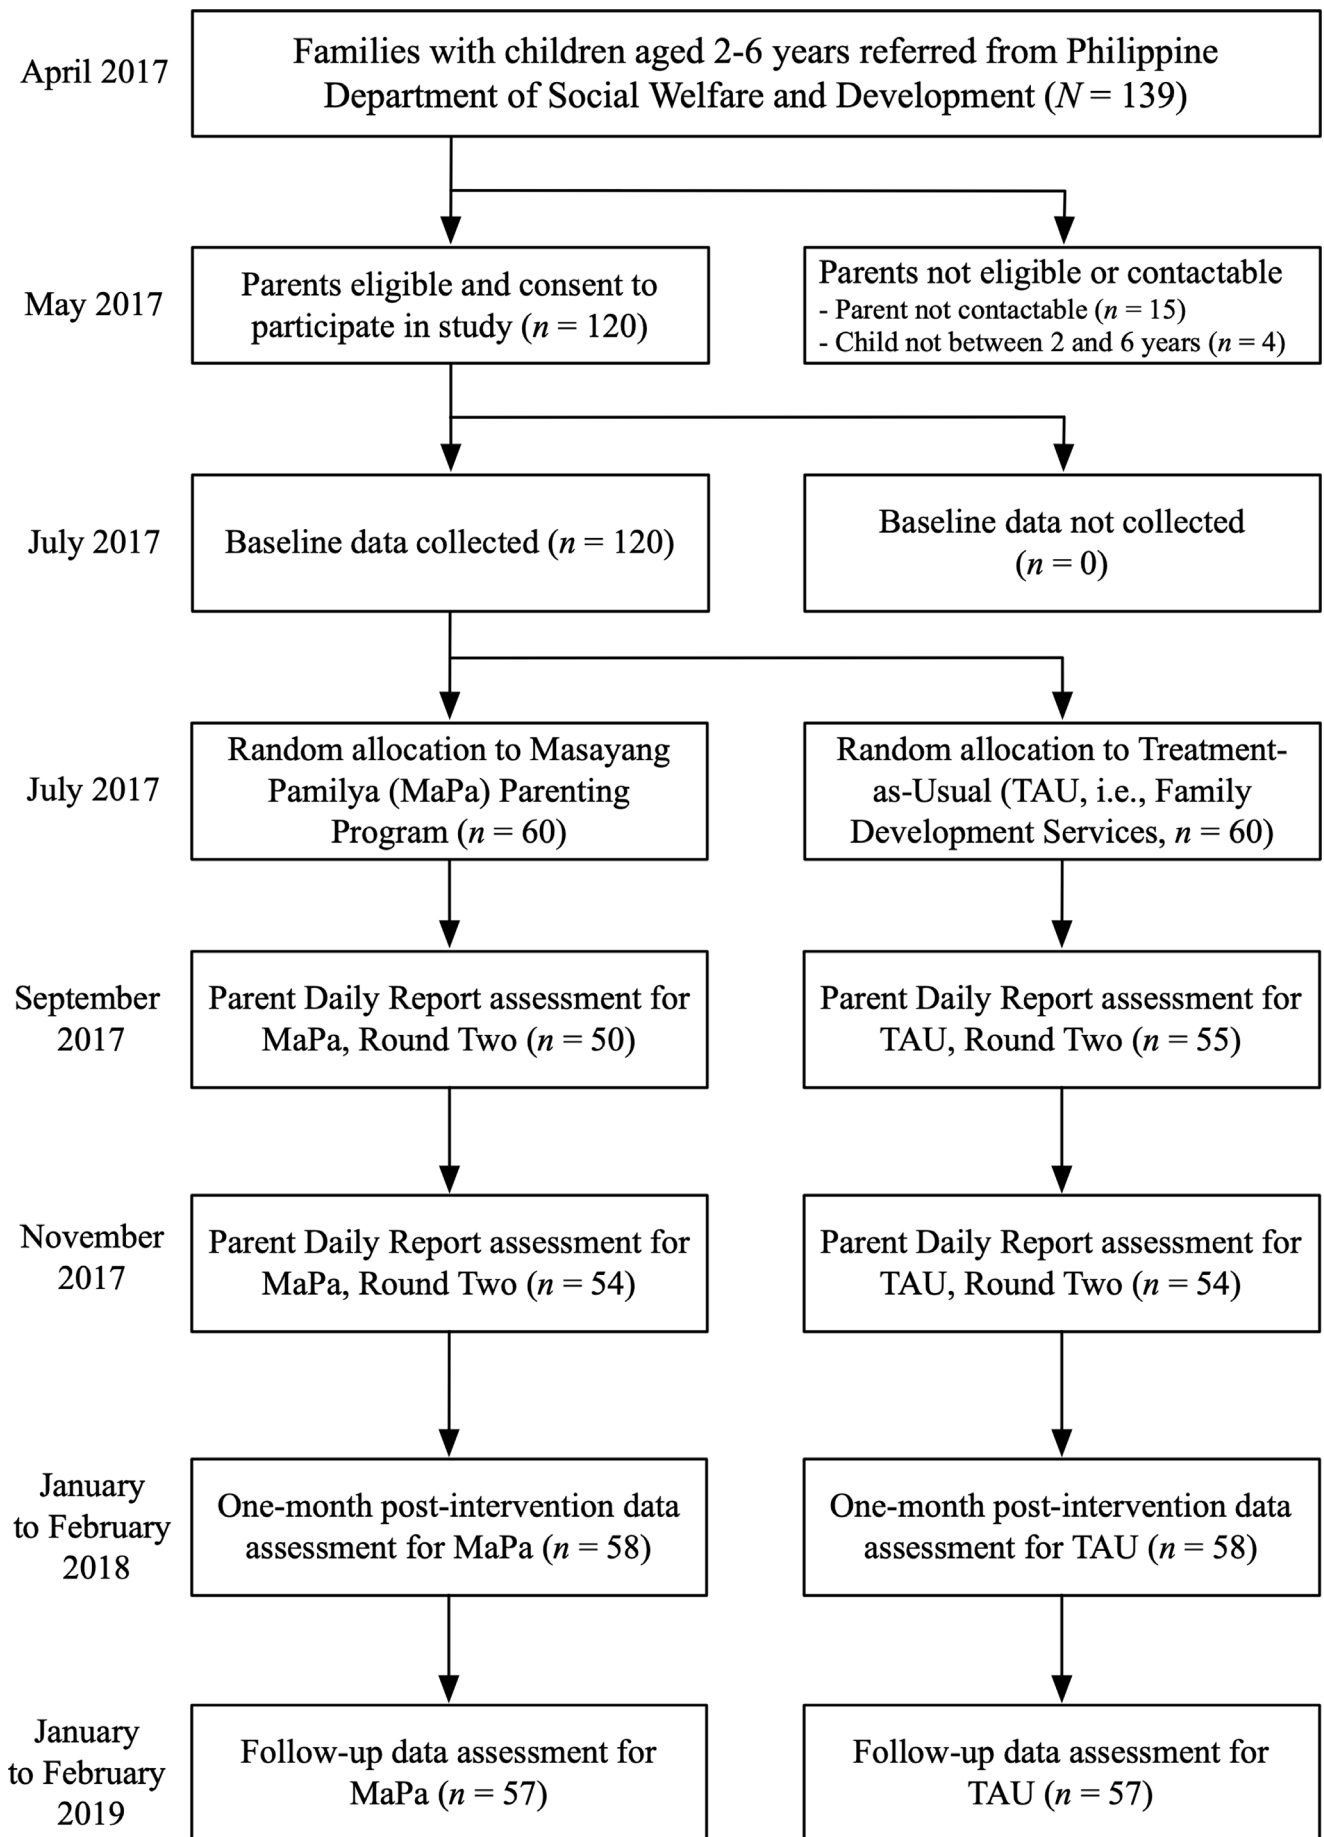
April 2017

Families with children aged 2-6 years referred from Philippine Department of Social Welfare and Development ($N$ = 139)

May 2017

Parents eligible and consent to participate in study ($n$ = 120)

Parents not eligible or contactable
- Parent not contactable ($n$ = 15)
- Child not between 2 and 6 years ($n$ = 4)

July 2017

Baseline data collected ($n$ = 120)

Baseline data not collected ($n$ = 0)

July 2017

Random allocation to Masayang Pamilya (MaPa) Parenting Program ($n$ = 60)

Random allocation to Treatment-as-Usual (TAU, i.e., Family Development Services, $n$ = 60)

September 2017

Parent Daily Report assessment for MaPa, Round Two ($n$ = 50)

Parent Daily Report assessment for TAU, Round Two ($n$ = 55)

November 2017

Parent Daily Report assessment for MaPa, Round Two ($n$ = 54)

Parent Daily Report assessment for TAU, Round Two ($n$ = 54)

January to February 2018

One-month post-intervention data assessment for MaPa ($n$ = 58)

One-month post-intervention data assessment for TAU ($n$ = 58)

January to February 2019

Follow-up data assessment for MaPa ($n$ = 57)

Follow-up data assessment for TAU ($n$ = 57)